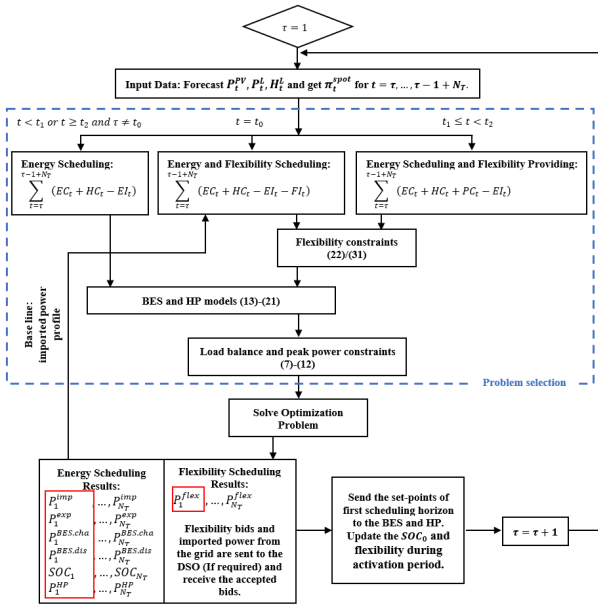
$\tau = 1$

Input Data: Forecast $P_t^{PV}, P_t^L, H_t^L$ and get $\pi_t^{spot}$ for $t = \tau, \dots, \tau - 1 + N_T$.

$t < t_1$ or $t \geq t_2$ and $\tau \neq t_0$

$t = t_0$

$t_1 \leq t < t_2$

Energy Scheduling:
$\sum_{t=\tau}^{\tau-1+N_T} (EC_t + HC_t - EI_t)$

Energy and Flexibility Scheduling:
$\sum_{t=\tau}^{\tau-1+N_T} (EC_t + HC_t - EI_t - FI_t)$

Energy Scheduling and Flexibility Providing:
$\sum_{t=\tau}^{\tau-1+N_T} (EC_t + HC_t + PC_t - EI_t)$

Flexibility constraints (22)/(31)

Base line: imported power profile

BES and HP models (13)-(21)

Load balance and peak power constraints (7)-(12)

Problem selection

Solve Optimization Problem

Energy Scheduling Results:
$P_1^{imp}$, ..., $P_{N_T}^{imp}$
$P_1^{exp}$, ..., $P_{N_T}^{exp}$
$P_1^{BES,cha}$, ..., $P_{N_T}^{BES,cha}$
$P_1^{BES,dis}$, ..., $P_{N_T}^{BES,dis}$
$SOC_1$, ..., $SOC_{N_T}$
$P_1^{HP}$, ..., $P_{N_T}^{HP}$

Flexibility Scheduling Results:
$P_1^{flex}$, ..., $P_{N_T}^{flex}$

Flexibility bids and imported power from the grid are sent to the DSO (If required) and receive the accepted bids.

Send the set-points of first scheduling horizon to the BES and HP. Update the $SOC_0$ and flexibility during activation period.

$\tau = \tau + 1$